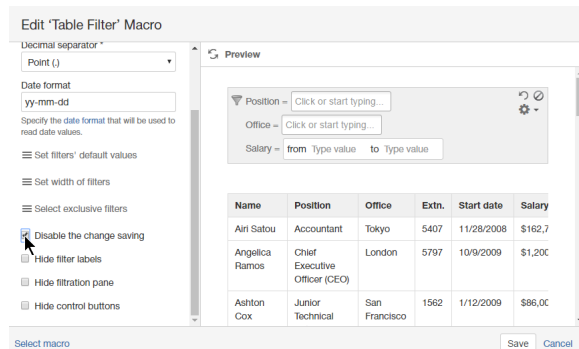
Edit 'Table Filter' Macro

Decimal separator *

Point (.)

Date format

yy-mm-dd

Specify the date format that will be used to read date values.

Set filters' default values

Set width of filters

Select exclusive filters

Disable the change saving

Hide filter labels

Hide filtration pane

Hide control buttons

Preview

Position = Click or start typing...

Office = Click or start typing...

Salary = from Type value to Type value

| Name | Position | Office | Extn. | Start date | Salar |
|---|---|---|---|---|---|
| Airi Satou | Accountant | Tokyo | 5407 | 11/28/2008 | $162,7 |
| Angelica Ramos | Chief Executive Officer (CEO) | London | 5797 | 10/9/2009 | $1,200 |
| Ashton Cox | Junior Technical | San Francisco | 1562 | 1/12/2009 | $86,00 |

Select macro

Save

Cancel